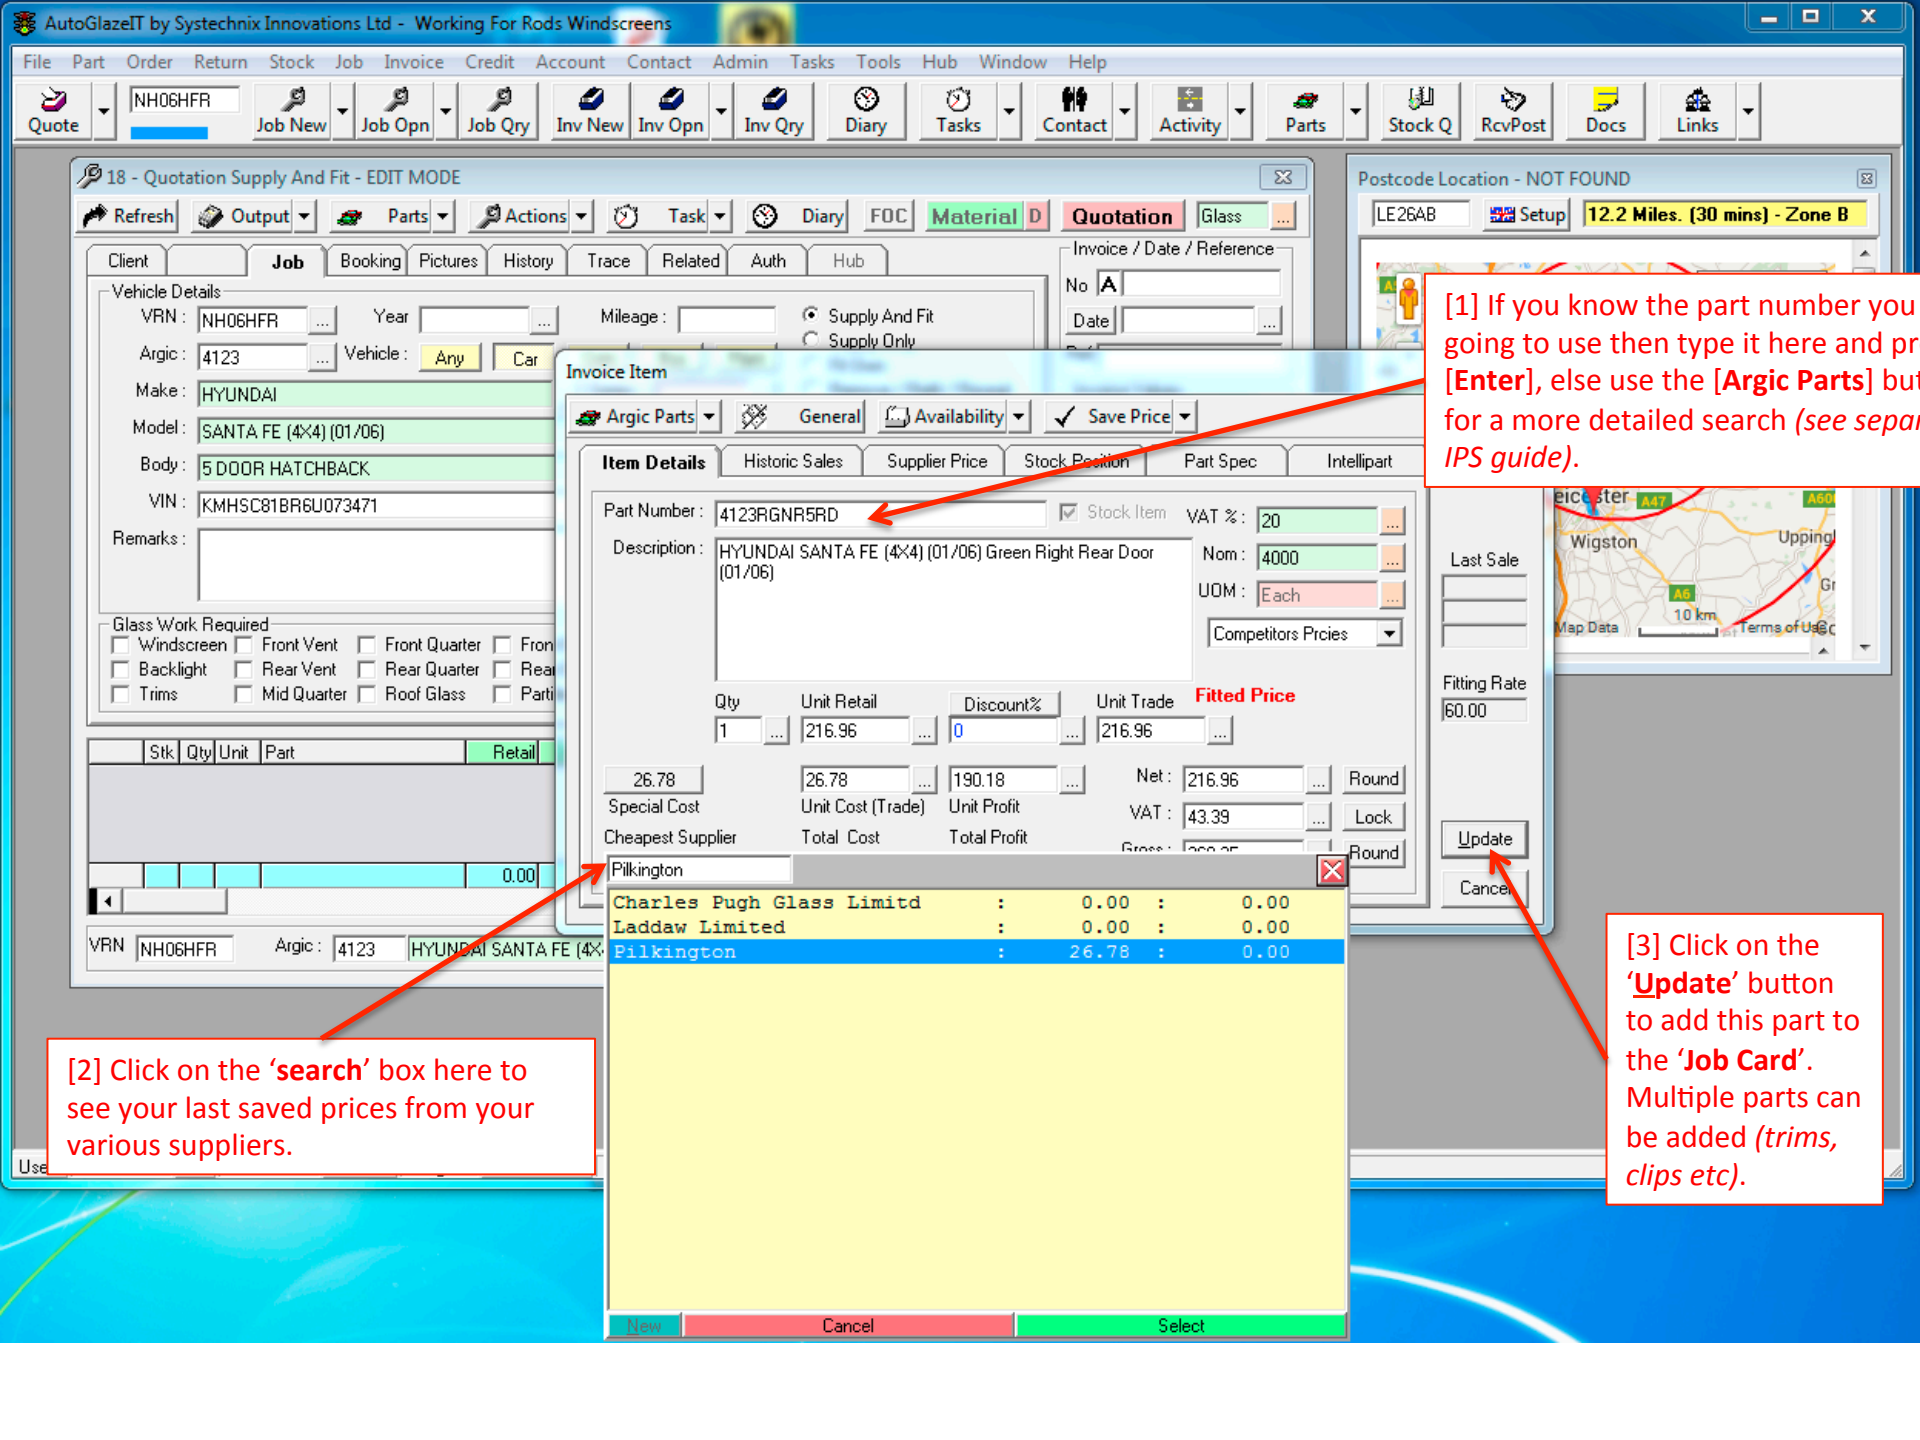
AutoGlazeIT by Systechnix Innovations Ltd - Working For Rods Windscreens

File Part Order Return Stock Job Invoice Credit Account Contact Admin Tasks Tools Hub Window Help

Quote NH06HFR Job New Job Opn Job Qry Inv New Inv Opn Inv Qry Diary Tasks Contact Activity Parts Stock Q RcvPost Docs Links

18 - Quotation Supply And Fit - EDIT MODE

Refresh Output Parts Actions Task Diary FOC Material D Quotation Glass

Client Job Booking Pictures History Trace Related Auth Hub

Invoice / Date / Reference
No A
Date

Vehicle Details
VRN : NH06HFR Year Mileage : Supply And Fit Supply Only
Argic : 4123 Vehicle : Any Car
Make : HYUNDAI
Model : SANTA FE (4X4) (01/06)
Body : 5 DOOR HATCHBACK
VIN : KMHSC81BR6U073471
Remarks :

Glass Work Required
Windscreen Front Vent Front Quarter Fron
Backlight Rear Vent Rear Quarter Rear
Trims Mid Quarter Roof Glass Parti

Stk Qty Unit Part Retail
0.00

VRN NH06HFR Argic : 4123 HYUNDAI SANTA FE (4X

Use

Postcode Location - NOT FOUND
LE26AB Setup 12.2 Miles. (30 mins) - Zone B

Invoice Item
Argic Parts General Availability Save Price
Item Details Historic Sales Supplier Price Stock Position Part Spec Intellipart

Part Number : 4123RGNR5RD Stock Item VAT % : 20
Description : HYUNDAI SANTA FE (4X4) (01/06) Green Right Rear Door (01/06) Nom : 4000
UOM : Each
Competitors Prcies
Qty Unit Retail Discount% Unit Trade Fitted Price
1 216.96 0 216.96
26.78 26.78 190.18 Net : 216.96 Round
Special Cost Unit Cost (Trade) Unit Profit VAT : 43.39 Lock
Cheapest Supplier Total Cost Total Profit Round
Pilkington

Last Sale
Fitting Rate
60.00
Update
Cancel

Charles Pugh Glass Limitd : 0.00 : 0.00
Laddaw Limited : 0.00 : 0.00
Pilkington : 26.78 : 0.00

New Cancel Select

eicester Wigston Upping A47 A6 10 km Map Data Terms of Use

[1] If you know the part number you going to use then type it here and pr [Enter], else use the [Argic Parts] but for a more detailed search (see separ IPS guide).

[2] Click on the ‘search’ box here to see your last saved prices from your various suppliers.

[3] Click on the ‘Update’ button to add this part to the ‘Job Card’. Multiple parts can be added (trims, clips etc).